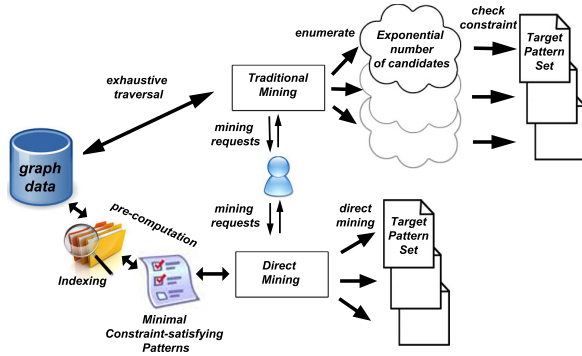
graph data

exhaustive traversal

Traditional Mining

enumerate

Exponential number of candidates

check constraint

Target Pattern Set

mining requests

mining requests

pre-computation

Indexing

Minimal Constraint-satisfying Patterns

Direct Mining

direct mining

Target Pattern Set